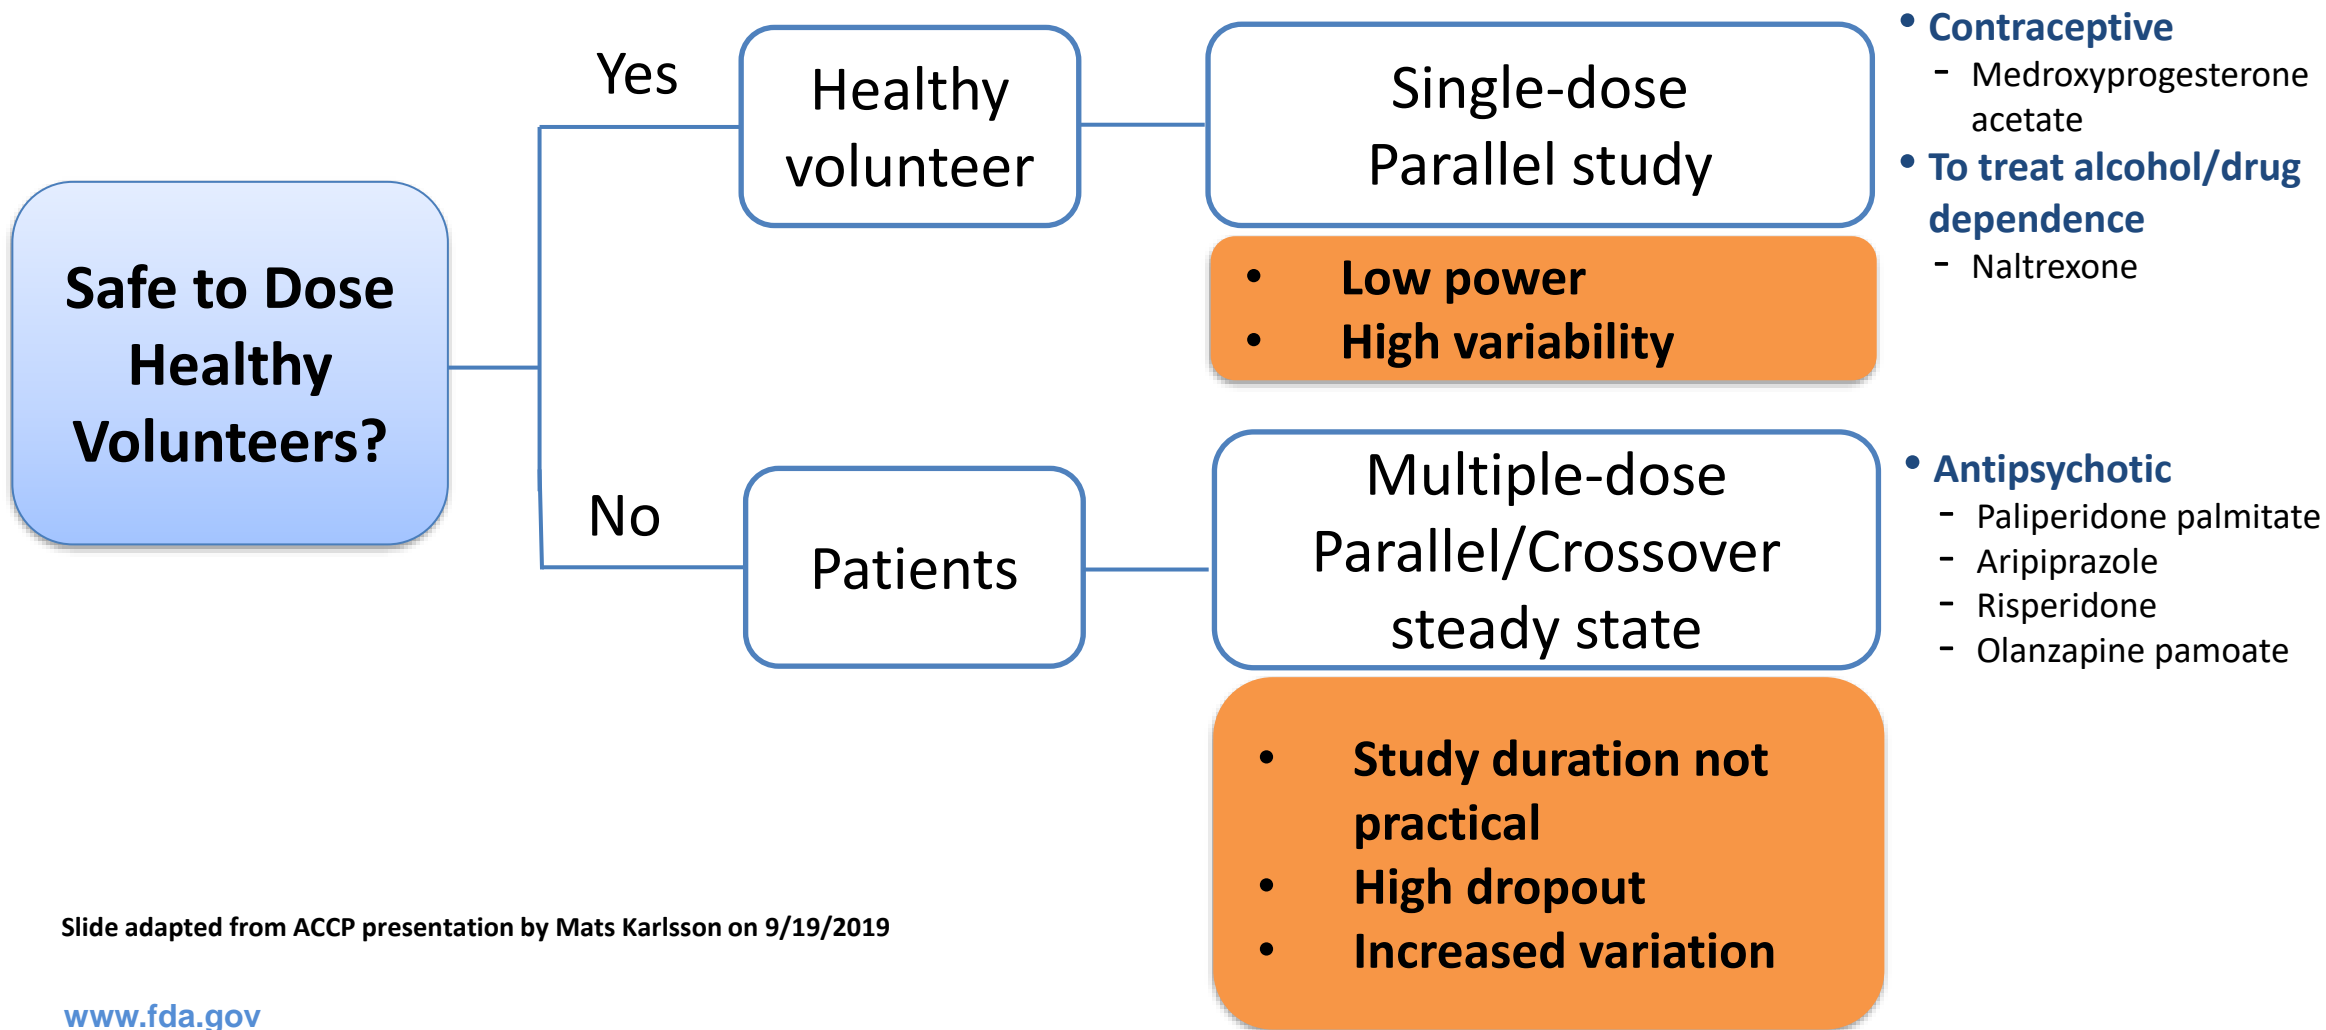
Safe to Dose Healthy Volunteers?

Yes

Healthy volunteer

Single-dose Parallel study

- Low power
- High variability

- Contraceptive
 - Medroxyprogesterone acetate
- To treat alcohol/drug dependence
 - Naltrexone

No

Patients

Multiple-dose Parallel/Crossover steady state

- Study duration not practical
- High dropout
- Increased variation

- Antipsychotic
 - Paliperidone palmitate
 - Aripiprazole
 - Risperidone
 - Olanzapine pamoate

Slide adapted from ACCP presentation by Mats Karlsson on 9/19/2019

www.fda.gov